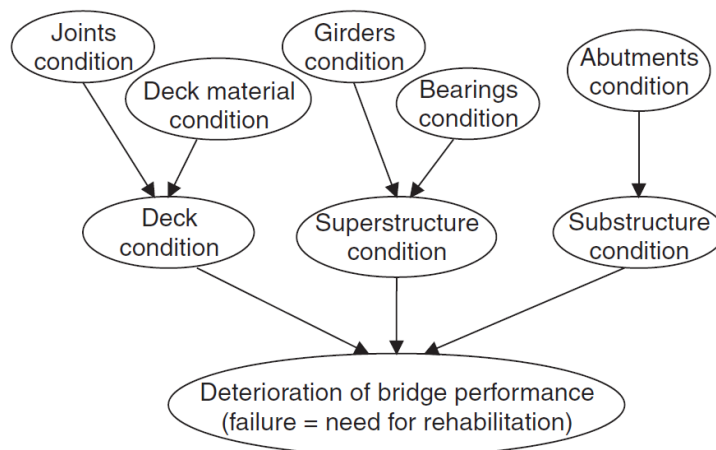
Joints condition

Deck material condition

Girders condition

Bearings condition

Abutments condition

Deck condition

Superstructure condition

Substructure condition

Deterioration of bridge performance (failure = need for rehabilitation)